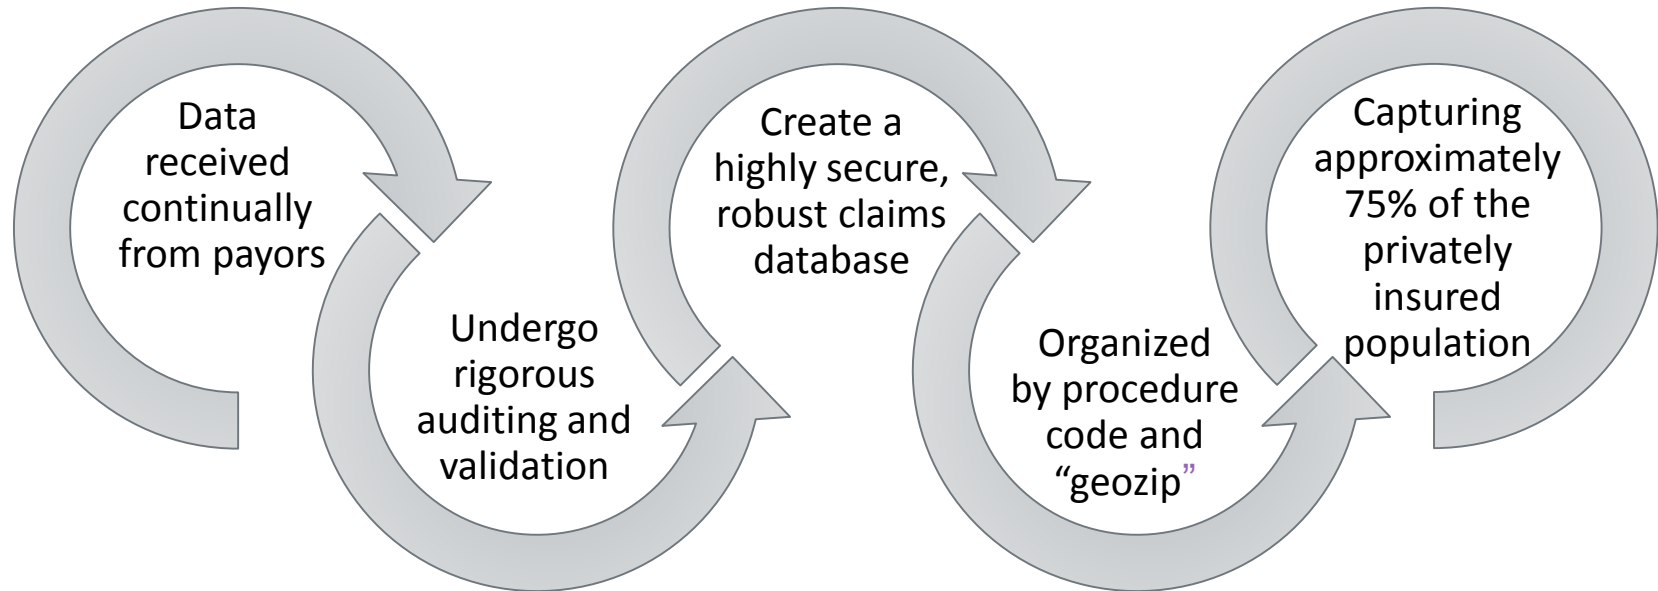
Data received continually from payors

Undergo rigorous auditing and validation

Create a highly secure, robust claims database

Organized by procedure code and “geozip”

Capturing approximately 75% of the privately insured population